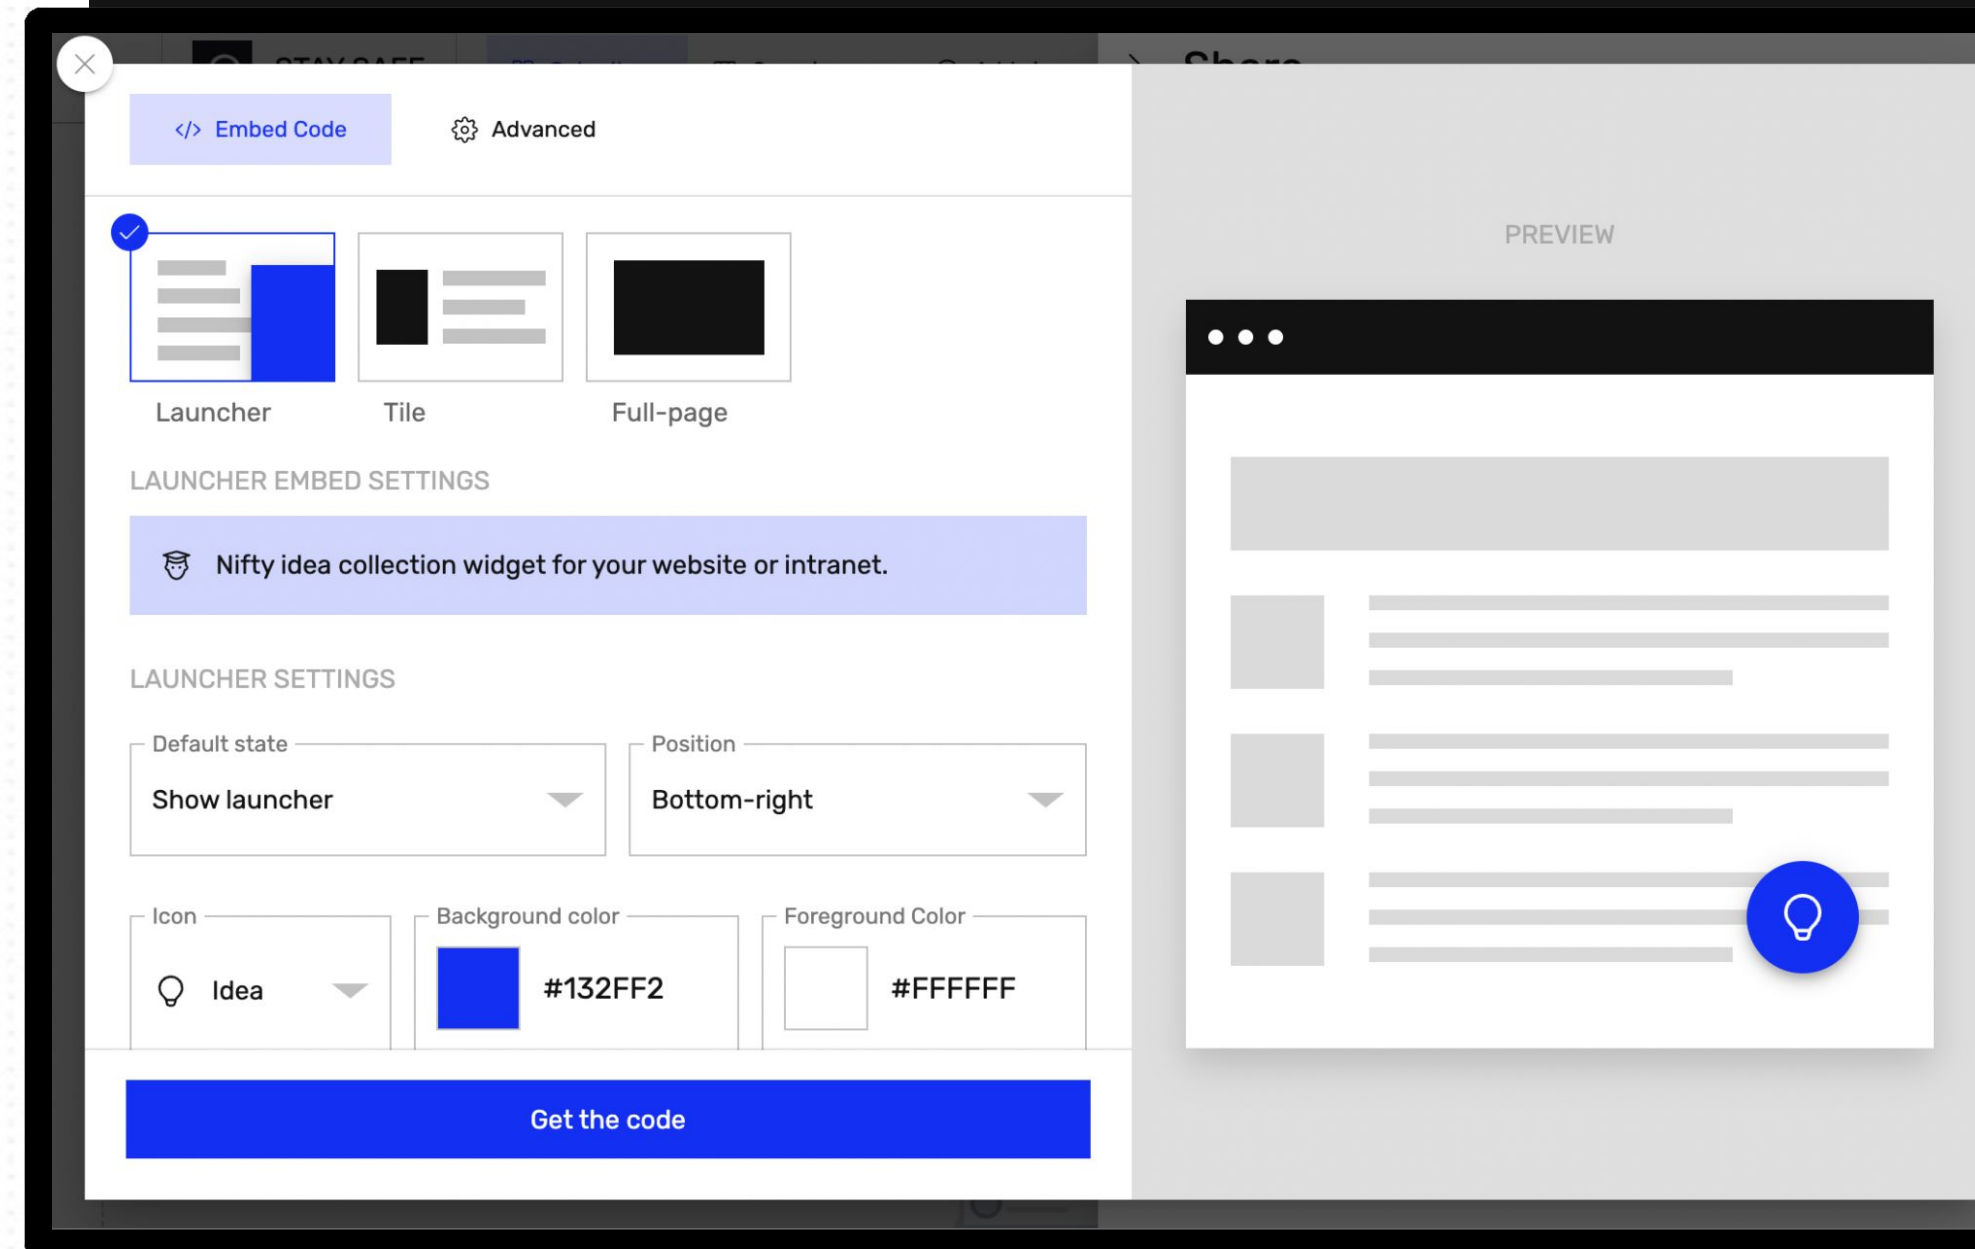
</> Embed Code

Advanced

PREVIEW

Launcher

Tile

Full-page

LAUNCHER EMBED SETTINGS

Nifty idea collection widget for your website or intranet.

LAUNCHER SETTINGS

Default state

Show launcher

Position

Bottom-right

Icon

Idea

Background color

#132FF2

Foreground Color

#FFFFFF

Get the code